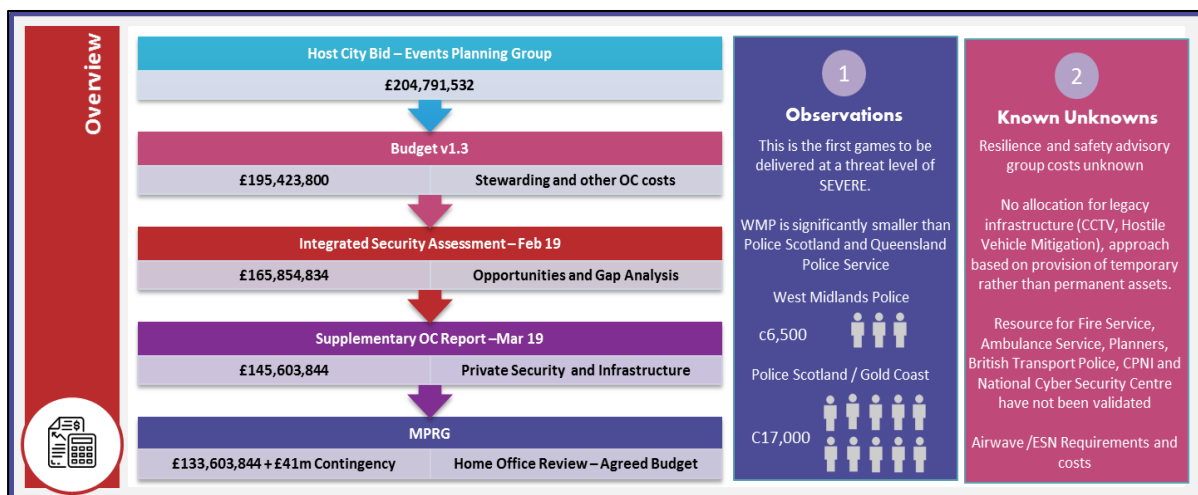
Overview

Host City Bid – Events Planning Group

£204,791,532

Budget v1.3

| £195,423,800 | Stewarding and other OC costs |
|---|---|

Integrated Security Assessment – Feb 19

| £165,854,834 | Opportunities and Gap Analysis |
|---|---|

Supplementary OC Report –Mar 19

| £145,603,844 | Private Security and Infrastructure |
|---|---|

MPRG

| £133,603,844 + £41m Contingency | Home Office Review – Agreed Budget |
|---|---|

1

Observations

This is the first games to be delivered at a threat level of SEVERE.

WMP is significantly smaller than Police Scotland and Queensland Police Service

West Midlands Police

c6,500

Police Scotland / Gold Coast

C17,000

2

Known Unknowns

Resilience and safety advisory group costs unknown

No allocation for legacy infrastructure (CCTV, Hostile Vehicle Mitigation), approach based on provision of temporary rather than permanent assets.

Resource for Fire Service, Ambulance Service, Planners, British Transport Police, CPNI and National Cyber Security Centre have not been validated

Airwave /ESN Requirements and costs